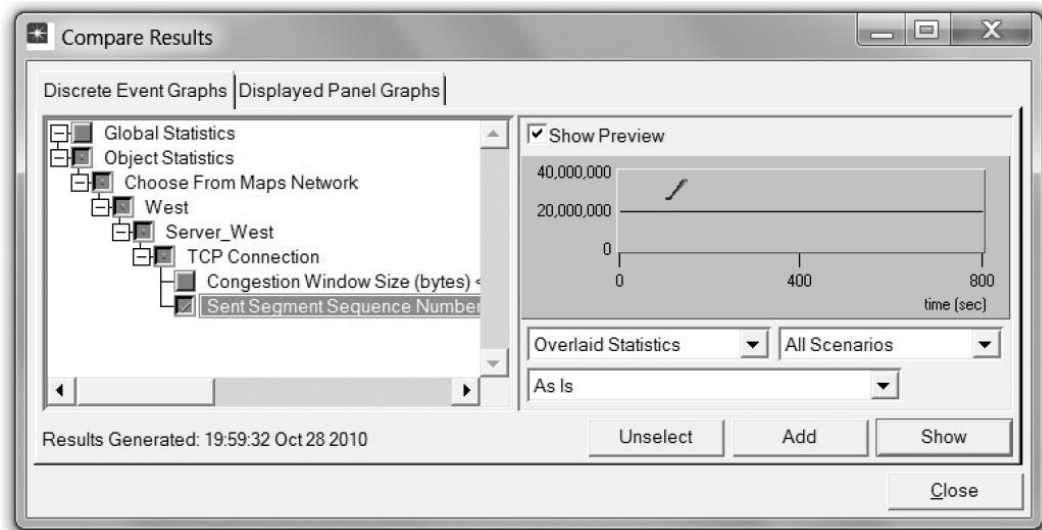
Compare Results

Discrete Event Graphs | Displayed Panel Graphs

Global Statistics
Object Statistics
Choose From Maps Network
West
Server_West
TCP Connection
Congestion Window Size (bytes) <
Sent Segment Sequence Number

Show Preview

40,000,000
20,000,000
0
0
400
800
time (sec)

Overlaid Statistics
All Scenarios
As Is

Results Generated: 19:59:32 Oct 28 2010

Unselect
Add
Show
Close